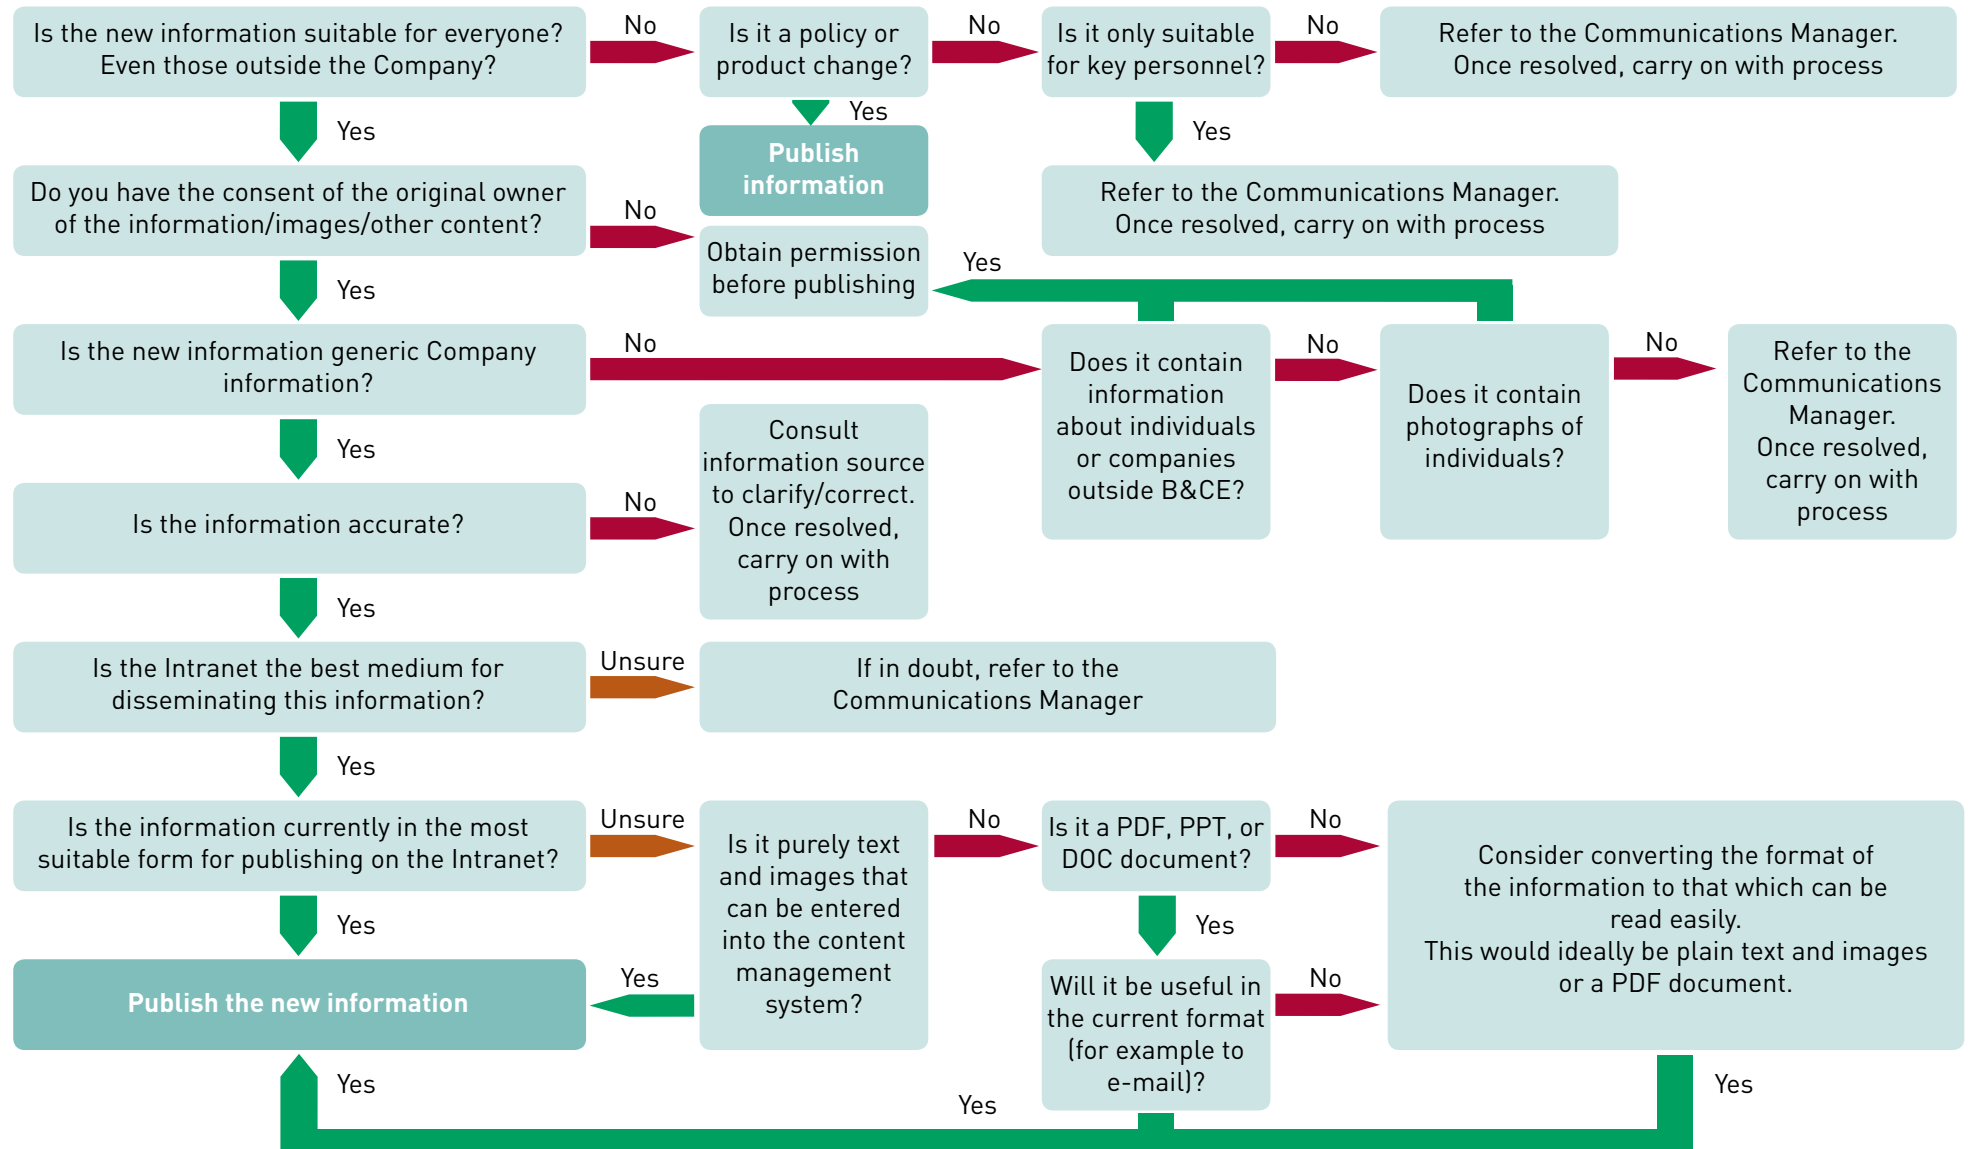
Is the new information suitable for everyone? Even those outside the Company?

No

Is it a policy or product change?

No

Is it only suitable for key personnel?

No

Refer to the Communications Manager. Once resolved, carry on with process

Yes

Yes

Publish information

Yes

Do you have the consent of the original owner of the information/images/other content?

No

Obtain permission before publishing

Refer to the Communications Manager. Once resolved, carry on with process

Yes

Yes

Is the new information generic Company information?

No

Does it contain information about individuals or companies outside B&CE?

No

Does it contain photographs of individuals?

No

Refer to the Communications Manager. Once resolved, carry on with process

Yes

Consult information source to clarify/correct. Once resolved, carry on with process

Is the information accurate?

No

Yes

Is the Intranet the best medium for disseminating this information?

Unsure

If in doubt, refer to the Communications Manager

Yes

Is the information currently in the most suitable form for publishing on the Intranet?

Unsure

Is it purely text and images that can be entered into the content management system?

No

Is it a PDF, PPT, or DOC document?

No

Consider converting the format of the information to that which can be read easily. This would ideally be plain text and images or a PDF document.

Yes

Yes

Yes

Publish the new information

Will it be useful in the current format (for example to e-mail)?

No

Yes

Yes

Yes